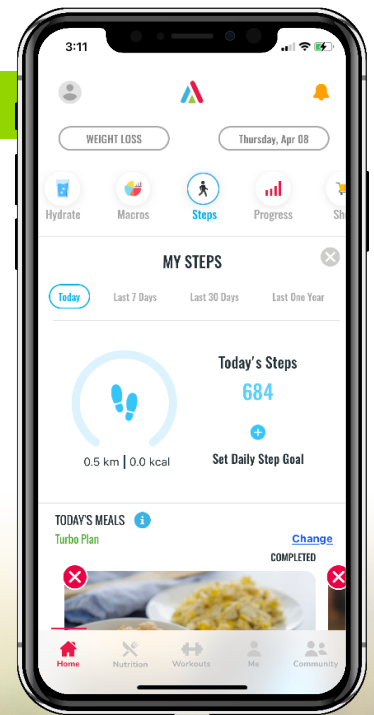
3:11

WEIGHT LOSS

Thursday, Apr 08

Hydrate
Macros
Steps
Progress
Sh

MY STEPS

Today
Last 7 Days
Last 30 Days
Last One Year

0.5 km | 0.0 kcal

Today's Steps
684

Set Daily Step Goal

TODAY'S MEALS
Turbo Plan
Change
COMPLETED

Home
Nutrition
Workouts
Me
Community